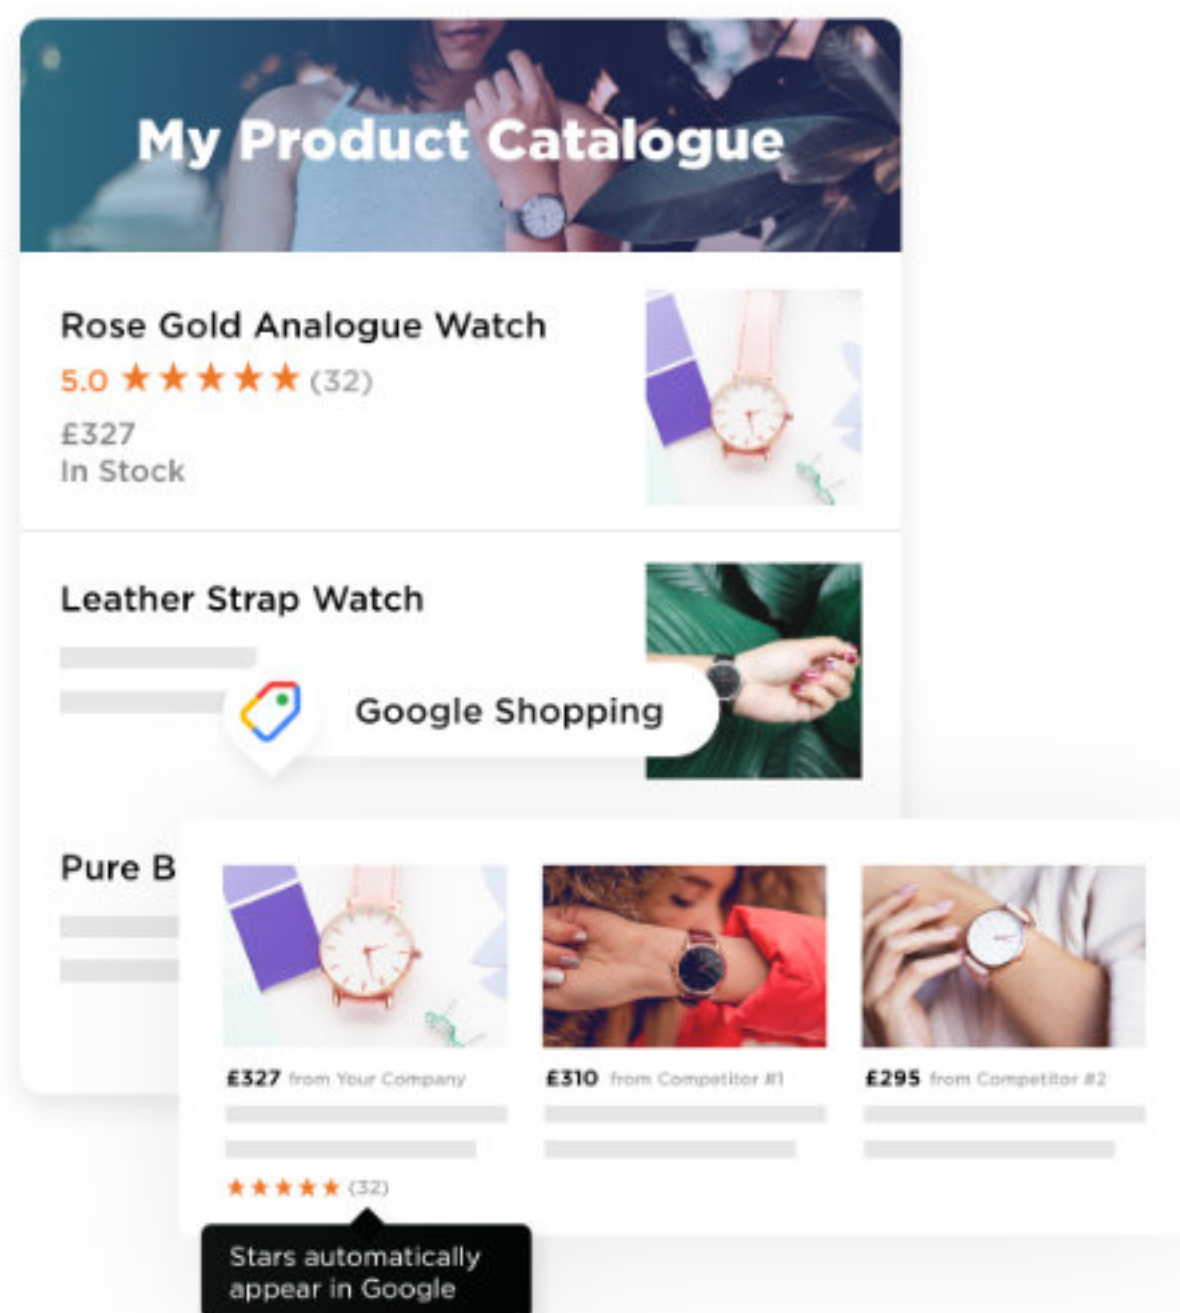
My Product Catalogue

Rose Gold Analogue Watch
5.0 ★★★★★ (32)
£327
In Stock

Leather Strap Watch

Google Shopping

Pure B

£327 from Your Company
★★★★★ (32)

£310 from Competitor #1

£295 from Competitor #2

Stars automatically appear in Google